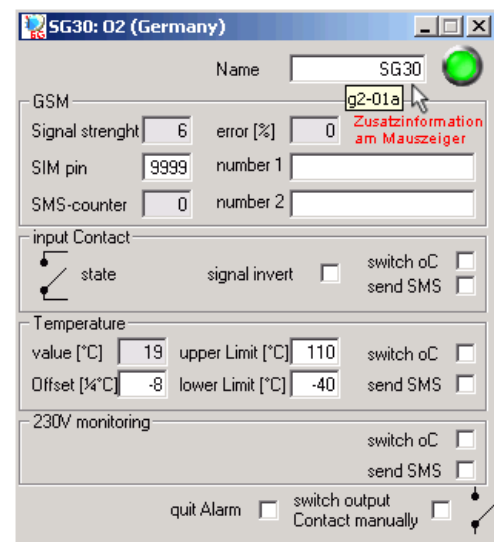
SG30: 02 (Germany)

Name SG30

g2-01a

Zusatzinformation am Mauszeiger

GSM

Signal strenght 6 error [%] 0

SIM pin 9999 number 1

SMS-counter 0 number 2

input Contact

state signal invert switch oC

send SMS

Temperature

value [°C] 19 upper Limit [°C] 110 switch oC

Offset [¼°C] -8 lower Limit [°C] -40 send SMS

230V monitoring

switch oC

send SMS

quit Alarm switch output Contact manually